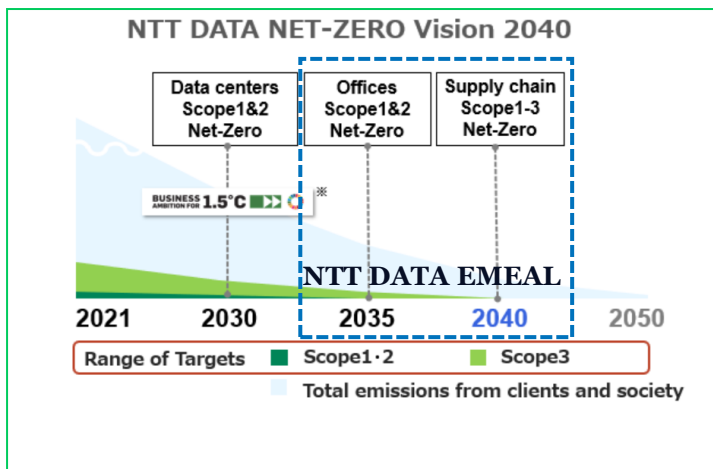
NTT DATA NET-ZERO Vision 2040

Data centers Scope1&2 Net-Zero

Offices Scope1&2 Net-Zero

Supply chain Scope1-3 Net-Zero

BUSINESS AMBITION FOR 1.5°C

※

NTT DATA EMEAL

2021 2030 2035 2040 2050

Range of Targets Scope1・2 Scope3

Total emissions from clients and society